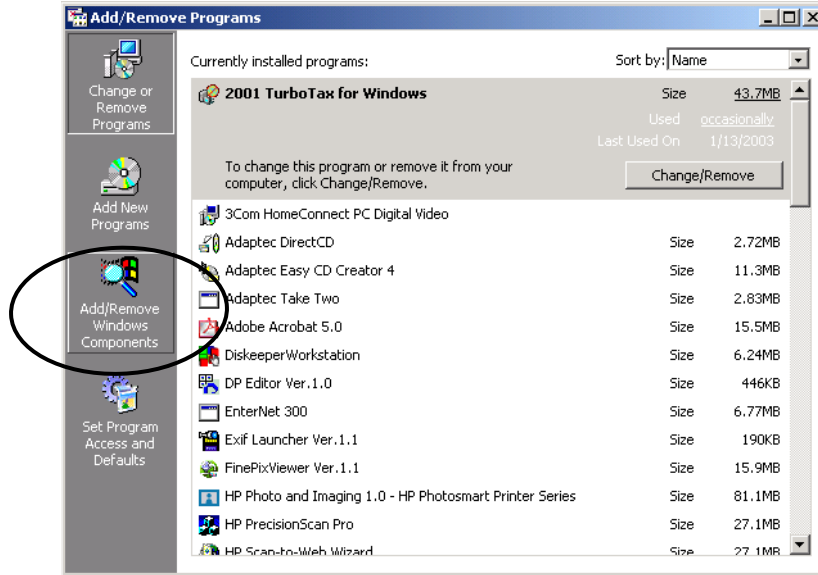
Add/Remove Programs

Change or Remove Programs

Add New Programs

Add/Remove Windows Components

Set Program Access and Defaults

Currently installed programs:

Sort by: Name

2001 TurboTax for Windows

Size 43.7MB

Used occasionally

Last Used On 1/13/2003

To change this program or remove it from your computer, click Change/Remove.

Change/Remove

| | | |
|---|---|---|
| 3Com HomeConnect PC Digital Video | | |
| Adaptec DirectCD | Size | 2.72MB |
| Adaptec Easy CD Creator 4 | Size | 11.3MB |
| Adaptec Take Two | Size | 2.83MB |
| Adobe Acrobat 5.0 | Size | 15.5MB |
| DiskeeperWorkstation | Size | 6.24MB |
| DP Editor Ver.1.0 | Size | 446KB |
| EnterNet 300 | Size | 6.77MB |
| Exif Launcher Ver.1.1 | Size | 190KB |
| FinePixViewer Ver.1.1 | Size | 15.9MB |
| HP Photo and Imaging 1.0 - HP Photosmart Printer Series | Size | 81.1MB |
| HP PrecisionScan Pro | Size | 27.1MB |
| HP Scan-to-Web Wizard | Size | 27.1MB |